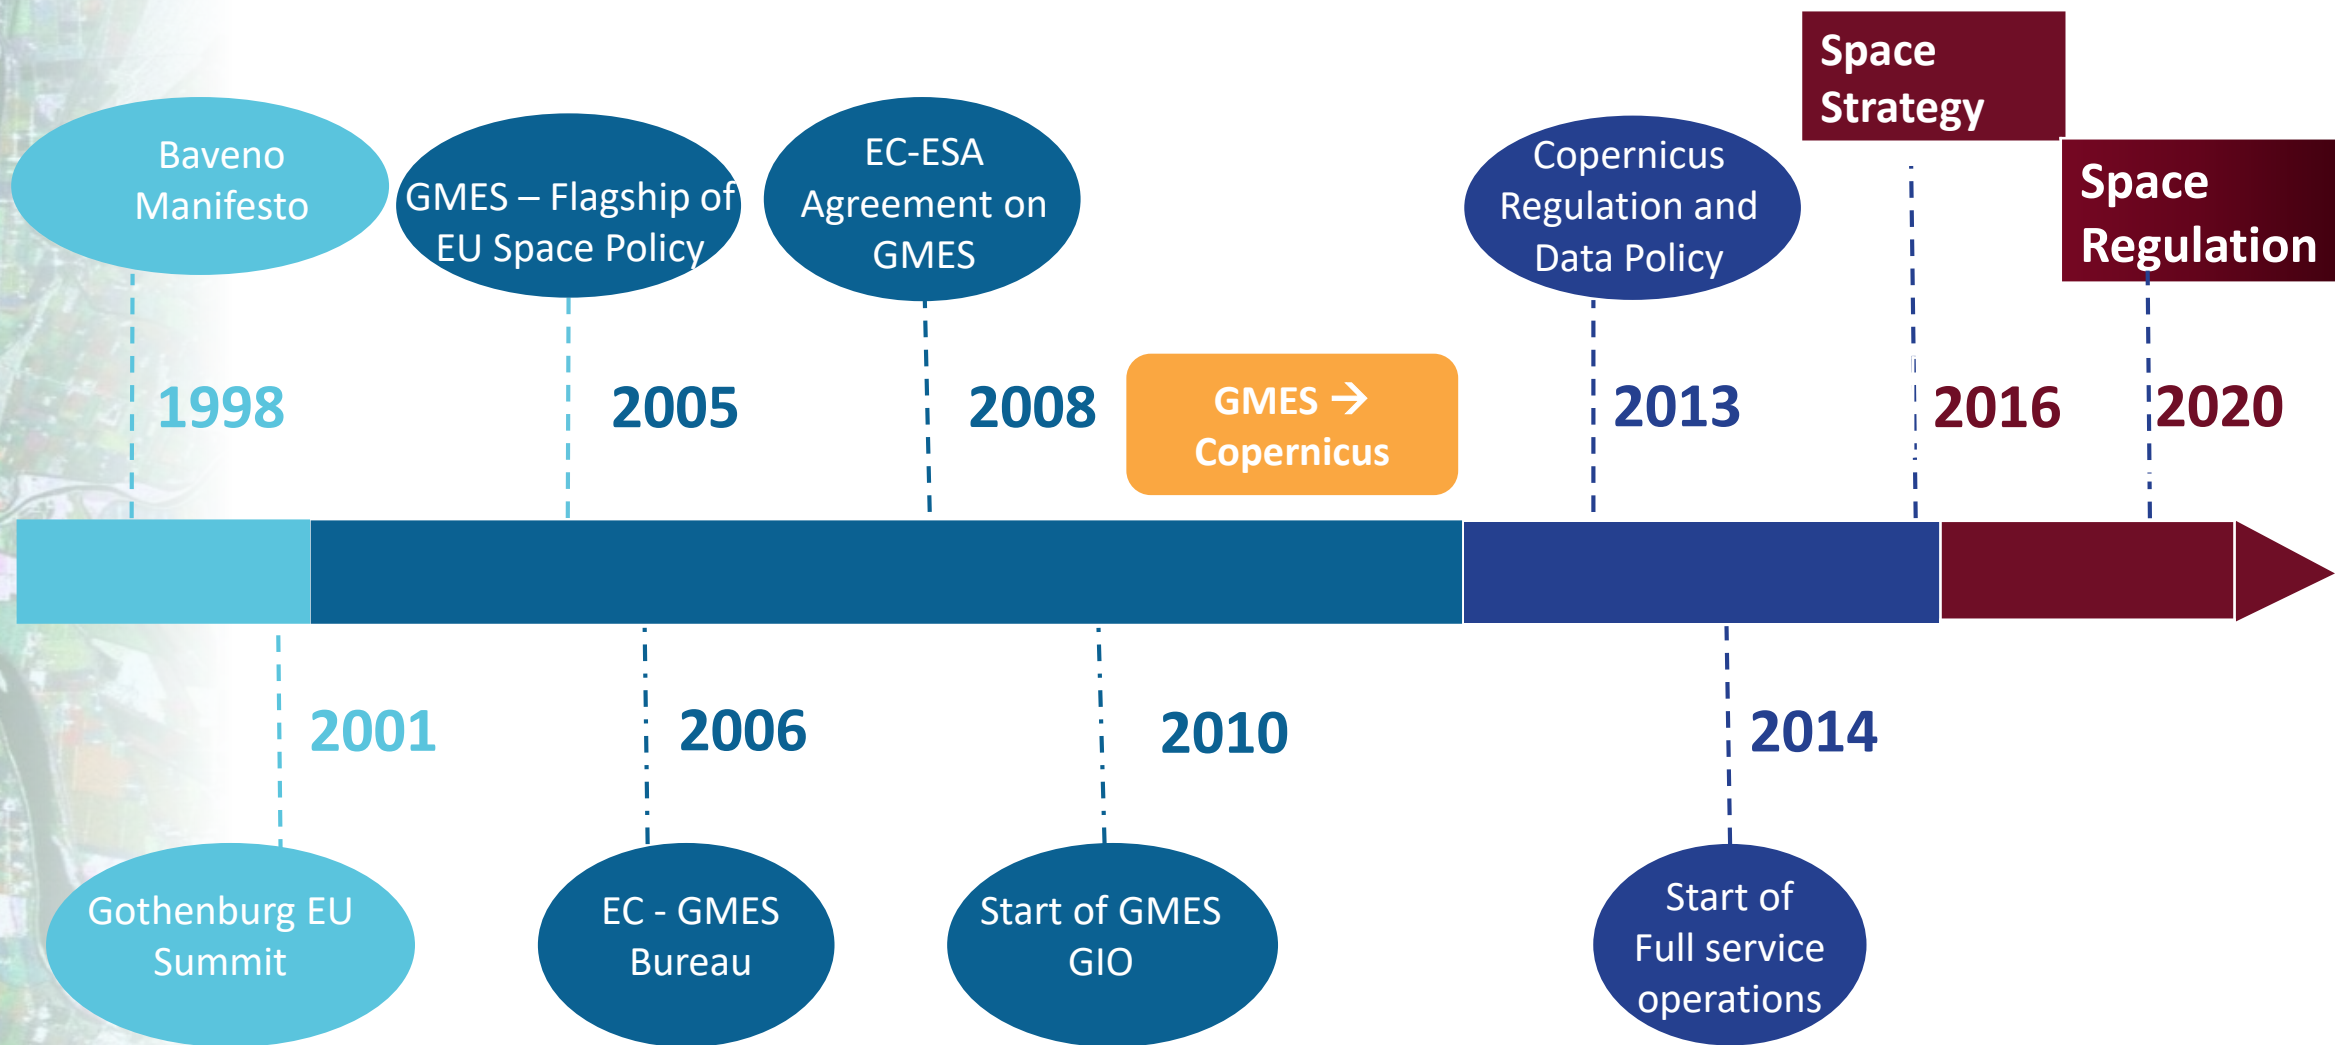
Space Strategy

Baveno Manifesto

GMES – Flagship of EU Space Policy

EC-ESA Agreement on GMES

Copernicus Regulation and Data Policy

Space Regulation

1998

2005

2008

GMES → Copernicus

2013

2016

2020

2001

2006

2010

2014

Gothenburg EU Summit

EC - GMES Bureau

Start of GMES GIO

Start of Full service operations